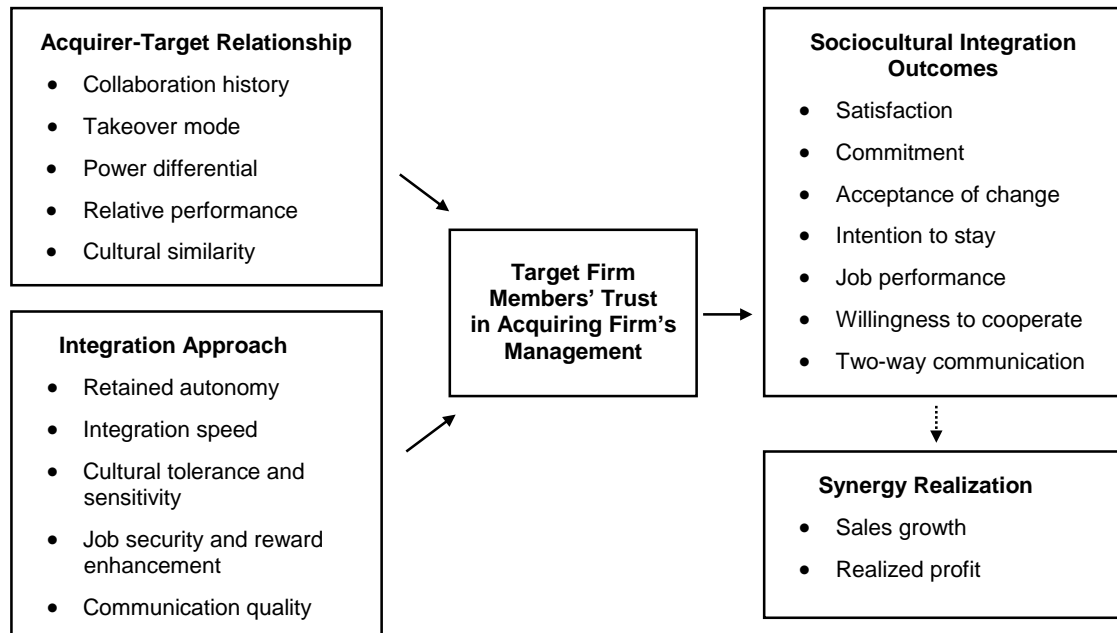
**Acquirer-Target Relationship**
- Collaboration history
- Takeover mode
- Power differential
- Relative performance
- Cultural similarity

**Integration Approach**
- Retained autonomy
- Integration speed
- Cultural tolerance and sensitivity
- Job security and reward enhancement
- Communication quality

**Target Firm Members' Trust in Acquiring Firm's Management**

**Sociocultural Integration Outcomes**
- Satisfaction
- Commitment
- Acceptance of change
- Intention to stay
- Job performance
- Willingness to cooperate
- Two-way communication

**Synergy Realization**
- Sales growth
- Realized profit